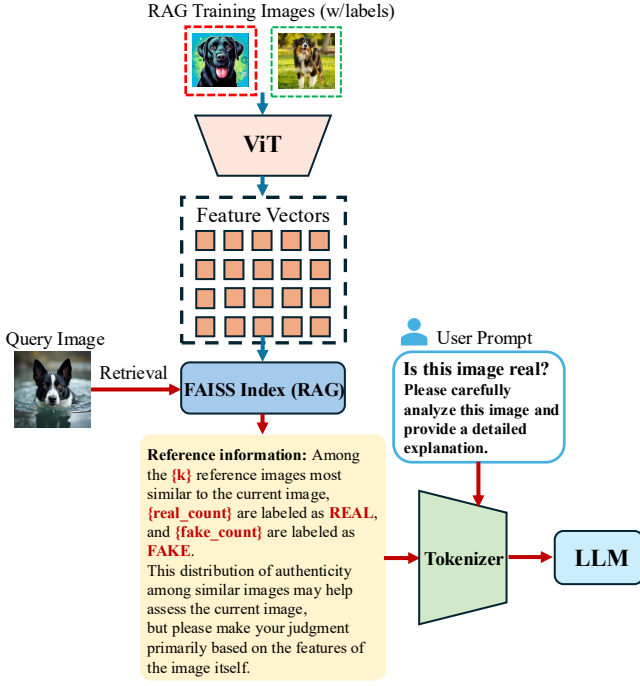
RAG Training Images (w/labels)

ViT

Feature Vectors

Query Image

Retrieval

FAISS Index (RAG)

User Prompt

Is this image real?
Please carefully analyze this image and provide a detailed explanation.

Reference information: Among the {k} reference images most similar to the current image, {real_count} are labeled as REAL, and {fake_count} are labeled as FAKE.
This distribution of authenticity among similar images may help assess the current image, but please make your judgment primarily based on the features of the image itself.

Tokenizer

LLM